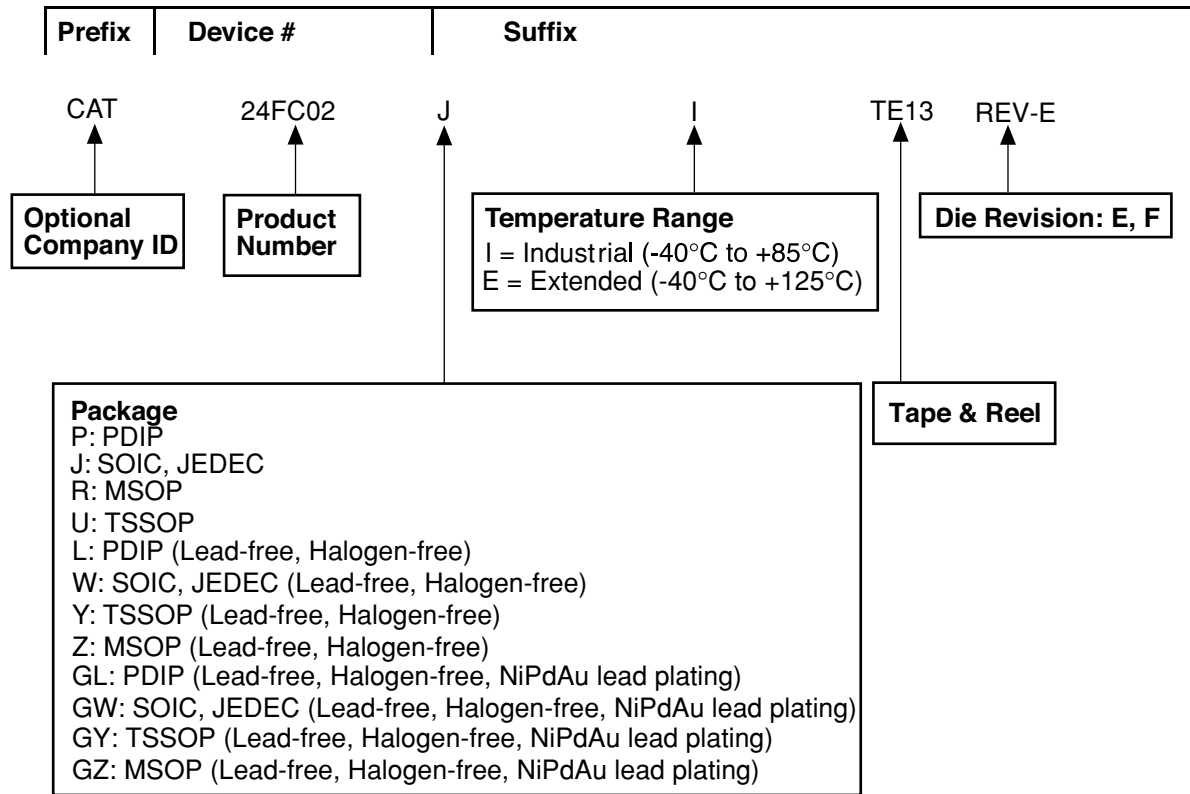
| Prefix | Device # | Suffix |
|---|---|---|

CAT 24FC02 J I TE13 REV-E

Optional Company ID

Product Number

Temperature Range
I = Industrial (-40°C to +85°C)
E = Extended (-40°C to +125°C)

Die Revision: E, F

Package
P: PDIP
J: SOIC, JEDEC
R: MSOP
U: TSSOP
L: PDIP (Lead-free, Halogen-free)
W: SOIC, JEDEC (Lead-free, Halogen-free)
Y: TSSOP (Lead-free, Halogen-free)
Z: MSOP (Lead-free, Halogen-free)
GL: PDIP (Lead-free, Halogen-free, NiPdAu lead plating)
GW: SOIC, JEDEC (Lead-free, Halogen-free, NiPdAu lead plating)
GY: TSSOP (Lead-free, Halogen-free, NiPdAu lead plating)
GZ: MSOP (Lead-free, Halogen-free, NiPdAu lead plating)

Tape & Reel